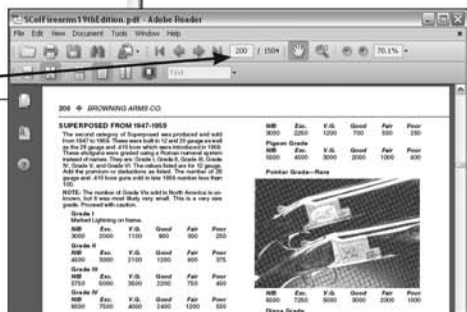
SCofFirearms19thEdition.pdf - Adobe Reader

File Edit View Document Tools Window Help

200 / 1504

70.1%

Find

200 ◆ BROWNING ARMS CO.

SUPERPOSED FROM 1947-1959

The second category of Superposed was produced and sold from 1947 to 1959. These were built in 12 and 20 gauge as well as the 28 gauge and .410 bore which were introduced in 1959. These shotguns were graded using a Roman numeral system instead of names. They are: Grade I, Grade II, Grade III, Grade IV, Grade V, and Grade VI. The values listed are for 12 gauge. Add the premium or deductions as listed. The number of 28 gauge and .410 bore guns sold in late 1959 number less than 100.

NOTE: The number of Grade VIs sold in North America is unknown, but it was most likely very small. This is a very rare grade. Proceed with caution.

Grade I
Marked Lightning on frame.

| NIB | Exc. | V.G. | Good | Fair | Poor |
|---|---|---|---|---|---|
| 3100 | 2000 | 1100 | 900 | 300 | 250 |

Grade II

| NIB | Exc. | V.G. | Good | Fair | Poor |
|---|---|---|---|---|---|
| 4500 | 3000 | 2100 | 1200 | 600 | 375 |

Grade III

| NIB | Exc. | V.G. | Good | Fair | Poor |
|---|---|---|---|---|---|
| 5750 | 5000 | 3500 | 2200 | 750 | 450 |

Grade IV

| NIB | Exc. | V.G. | Good | Fair | Poor |
|---|---|---|---|---|---|
| 8500 | 7500 | 4000 | 2400 | 1200 | 550 |

| NIB | Exc. | V.G. | Good | Fair | Poor |
|---|---|---|---|---|---|
| 3000 | 2250 | 1200 | 700 | 550 | 250 |

Pigeon Grade

| NIB | Exc. | V.G. | Good | Fair | Poor |
|---|---|---|---|---|---|
| 5500 | 4500 | 3000 | 2000 | 1000 | 600 |

Pointer Grade—Rare

| NIB | Exc. | V.G. | Good | Fair | Poor |
|---|---|---|---|---|---|
| 9500 | 7250 | 5000 | 3000 | 2000 | 1000 |

Diana Grade